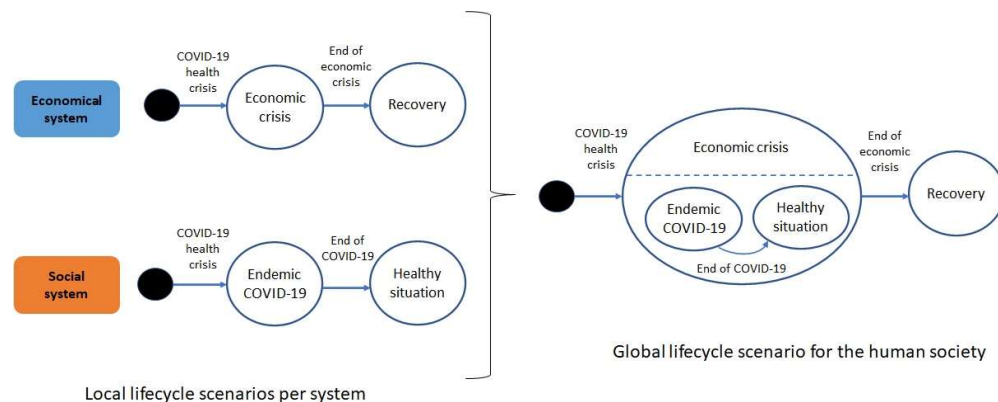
Economical system

COVID-19 health crisis

Economic crisis

End of economic crisis

Recovery

Social system

COVID-19 health crisis

Endemic COVID-19

End of COVID-19

Healthy situation

Local lifecycle scenarios per system

COVID-19 health crisis

Economic crisis

Endemic COVID-19

Healthy situation

End of COVID-19

End of economic crisis

Recovery

Global lifecycle scenario for the human society